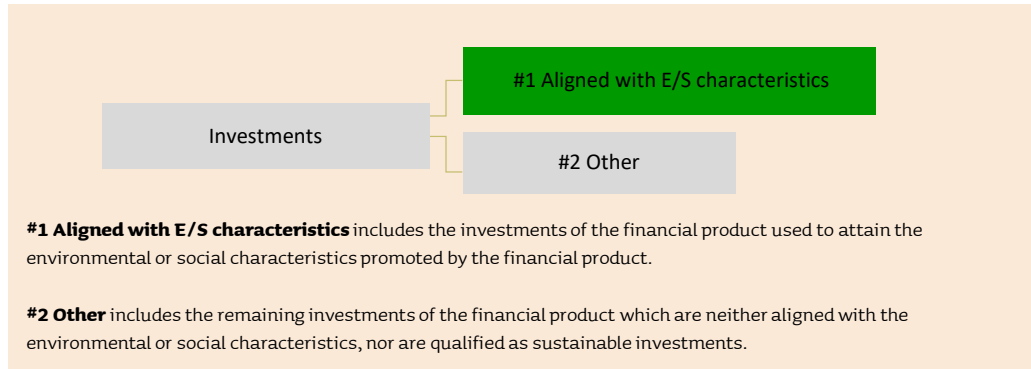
#1 Aligned with E/S characteristics

Investments

#2 Other

**#1 Aligned with E/S characteristics** includes the investments of the financial product used to attain the environmental or social characteristics promoted by the financial product.

**#2 Other** includes the remaining investments of the financial product which are neither aligned with the environmental or social characteristics, nor are qualified as sustainable investments.